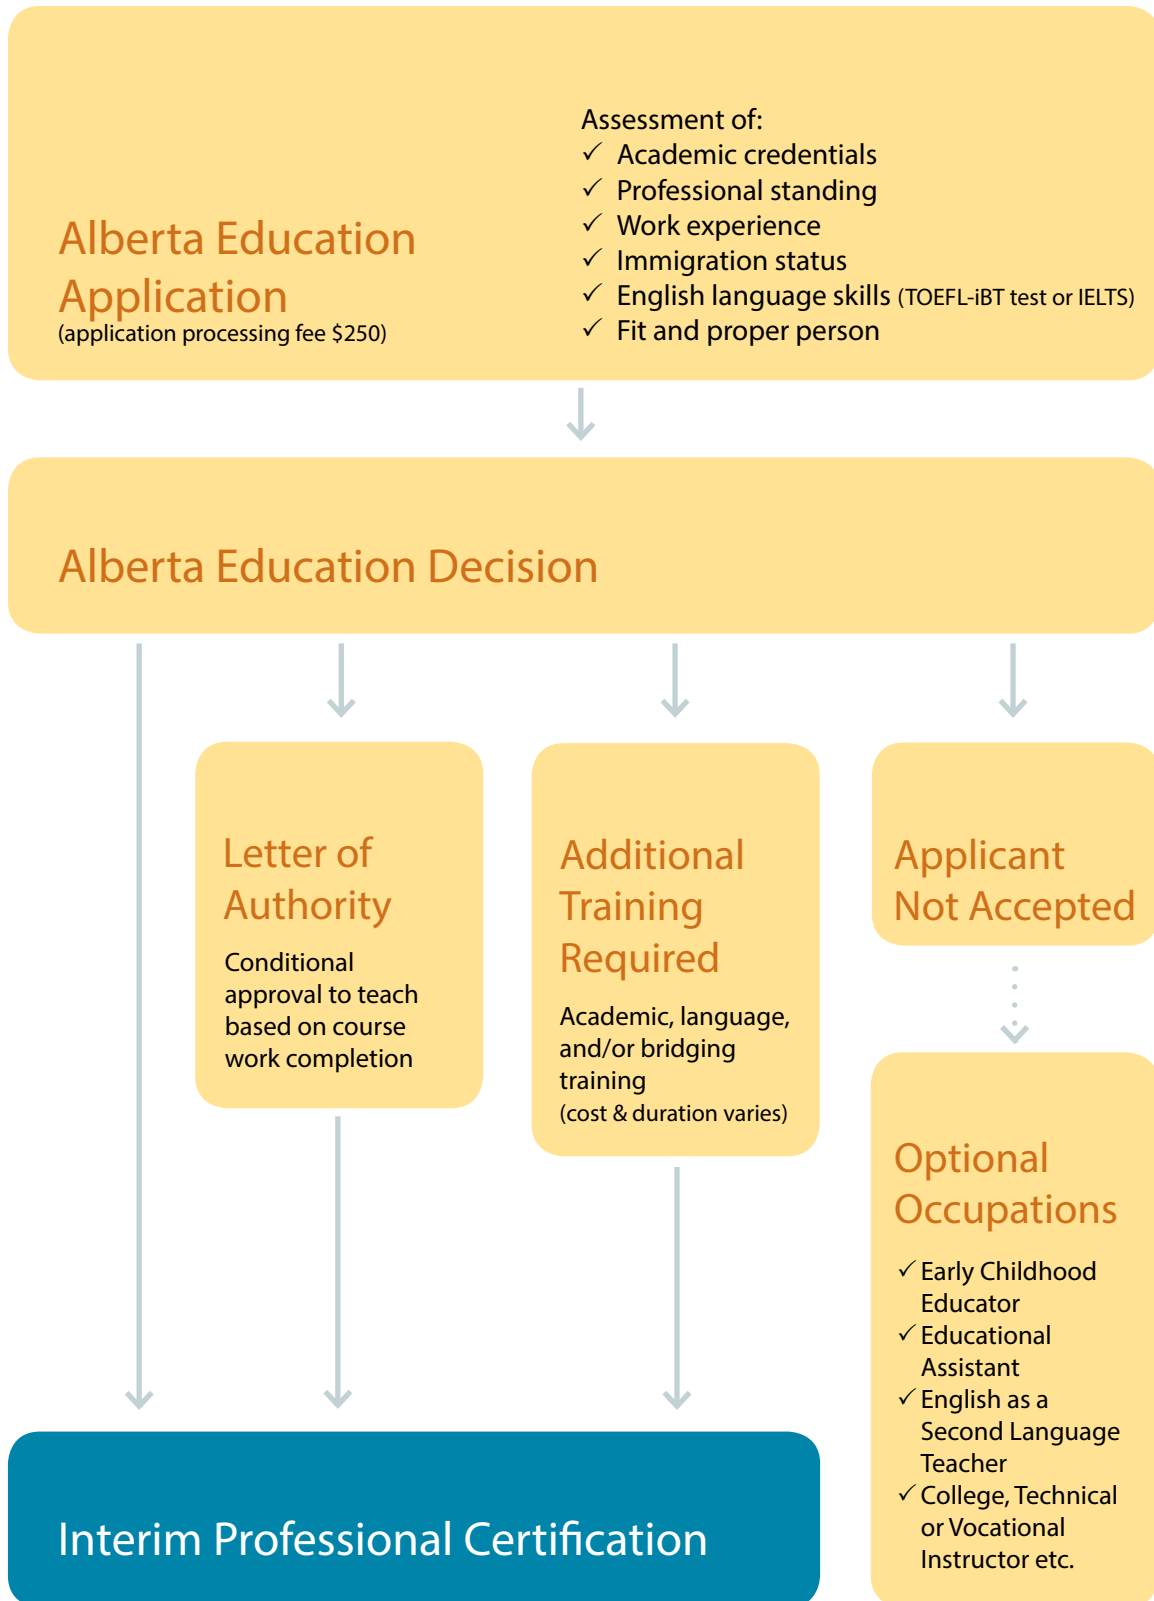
Alberta Education Application
(application processing fee $250)

Assessment of:
✓ Academic credentials
✓ Professional standing
✓ Work experience
✓ Immigration status
✓ English language skills (TOEFL-iBT test or IELTS)
✓ Fit and proper person

Alberta Education Decision

Letter of Authority
Conditional approval to teach based on course work completion

Additional Training Required
Academic, language, and/or bridging training
(cost & duration varies)

Applicant Not Accepted

Optional Occupations
✓ Early Childhood Educator
✓ Educational Assistant
✓ English as a Second Language Teacher
✓ College, Technical or Vocational Instructor etc.

Interim Professional Certification